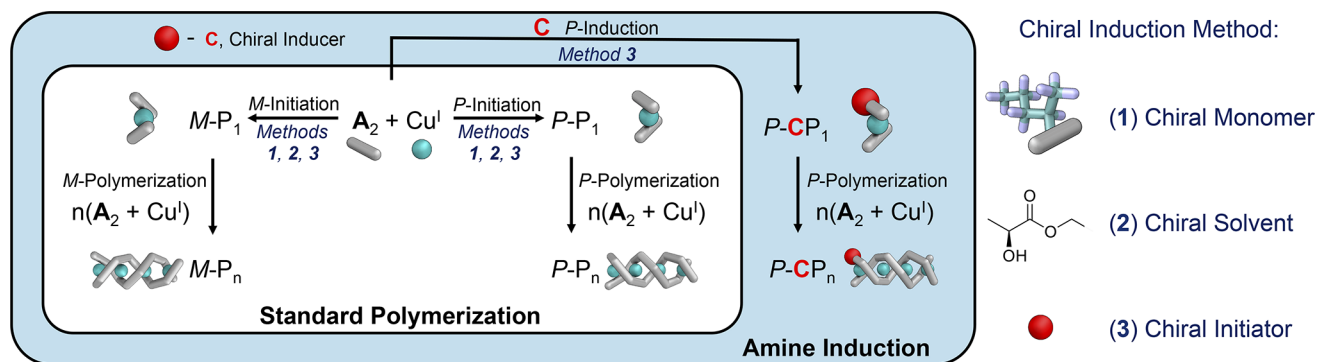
- C, Chiral Inducer

C P-Induction
Method 3

M-P$_1$ ← M-Initiation Methods 1, 2, 3 — A$_2$ + Cu$^I$ — P-Initiation Methods 1, 2, 3 → P-P$_1$

M-Polymerization
n(A$_2$ + Cu$^I$)

M-P$_n$

P-Polymerization
n(A$_2$ + Cu$^I$)

P-P$_n$

Standard Polymerization

P-CP$_1$

P-Polymerization
n(A$_2$ + Cu$^I$)

P-CP$_n$

Amine Induction

Chiral Induction Method:

(1) Chiral Monomer

O
OH

(2) Chiral Solvent

(3) Chiral Initiator